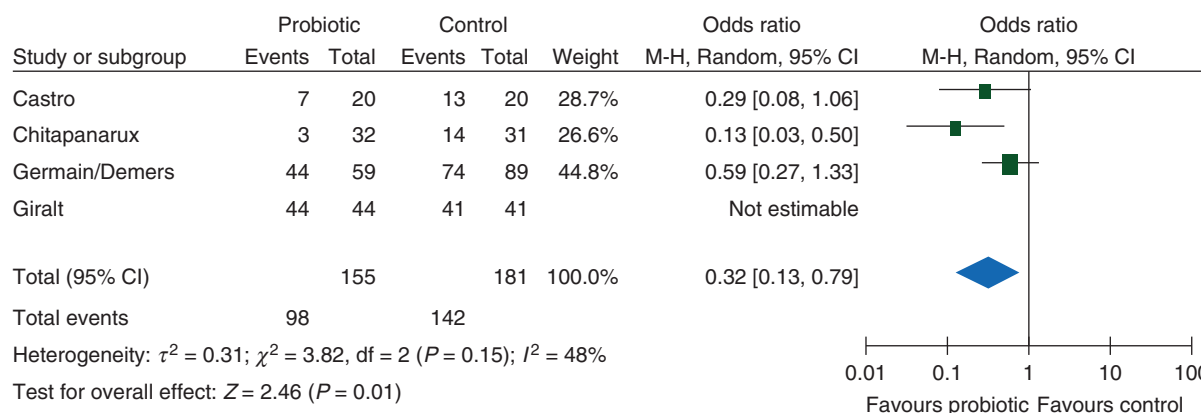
| Study or subgroup | Probiotic Events | Probiotic Total | Control Events | Control Total | Weight | Odds ratio M-H, Random, 95% CI |
|---|---|---|---|---|---|---|
| Castro | 7 | 20 | 13 | 20 | 28.7% | 0.29 [0.08, 1.06] |
| Chitapanarux | 3 | 32 | 14 | 31 | 26.6% | 0.13 [0.03, 0.50] |
| Germain/Demers | 44 | 59 | 74 | 89 | 44.8% | 0.59 [0.27, 1.33] |
| Giralt | 44 | 44 | 41 | 41 | | Not estimable |
| Total (95% CI) | | 155 | | 181 | 100.0% | 0.32 [0.13, 0.79] |
| Total events | 98 | | 142 | | | |

Odds ratio
M-H, Random, 95% CI

Heterogeneity: $\tau^2 = 0.31$; $\chi^2 = 3.82$, df = 2 ($P = 0.15$); $I^2 = 48\%$

Test for overall effect: $Z = 2.46$ ($P = 0.01$)

0.01 0.1 1 10 10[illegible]

Favours probiotic Favours control